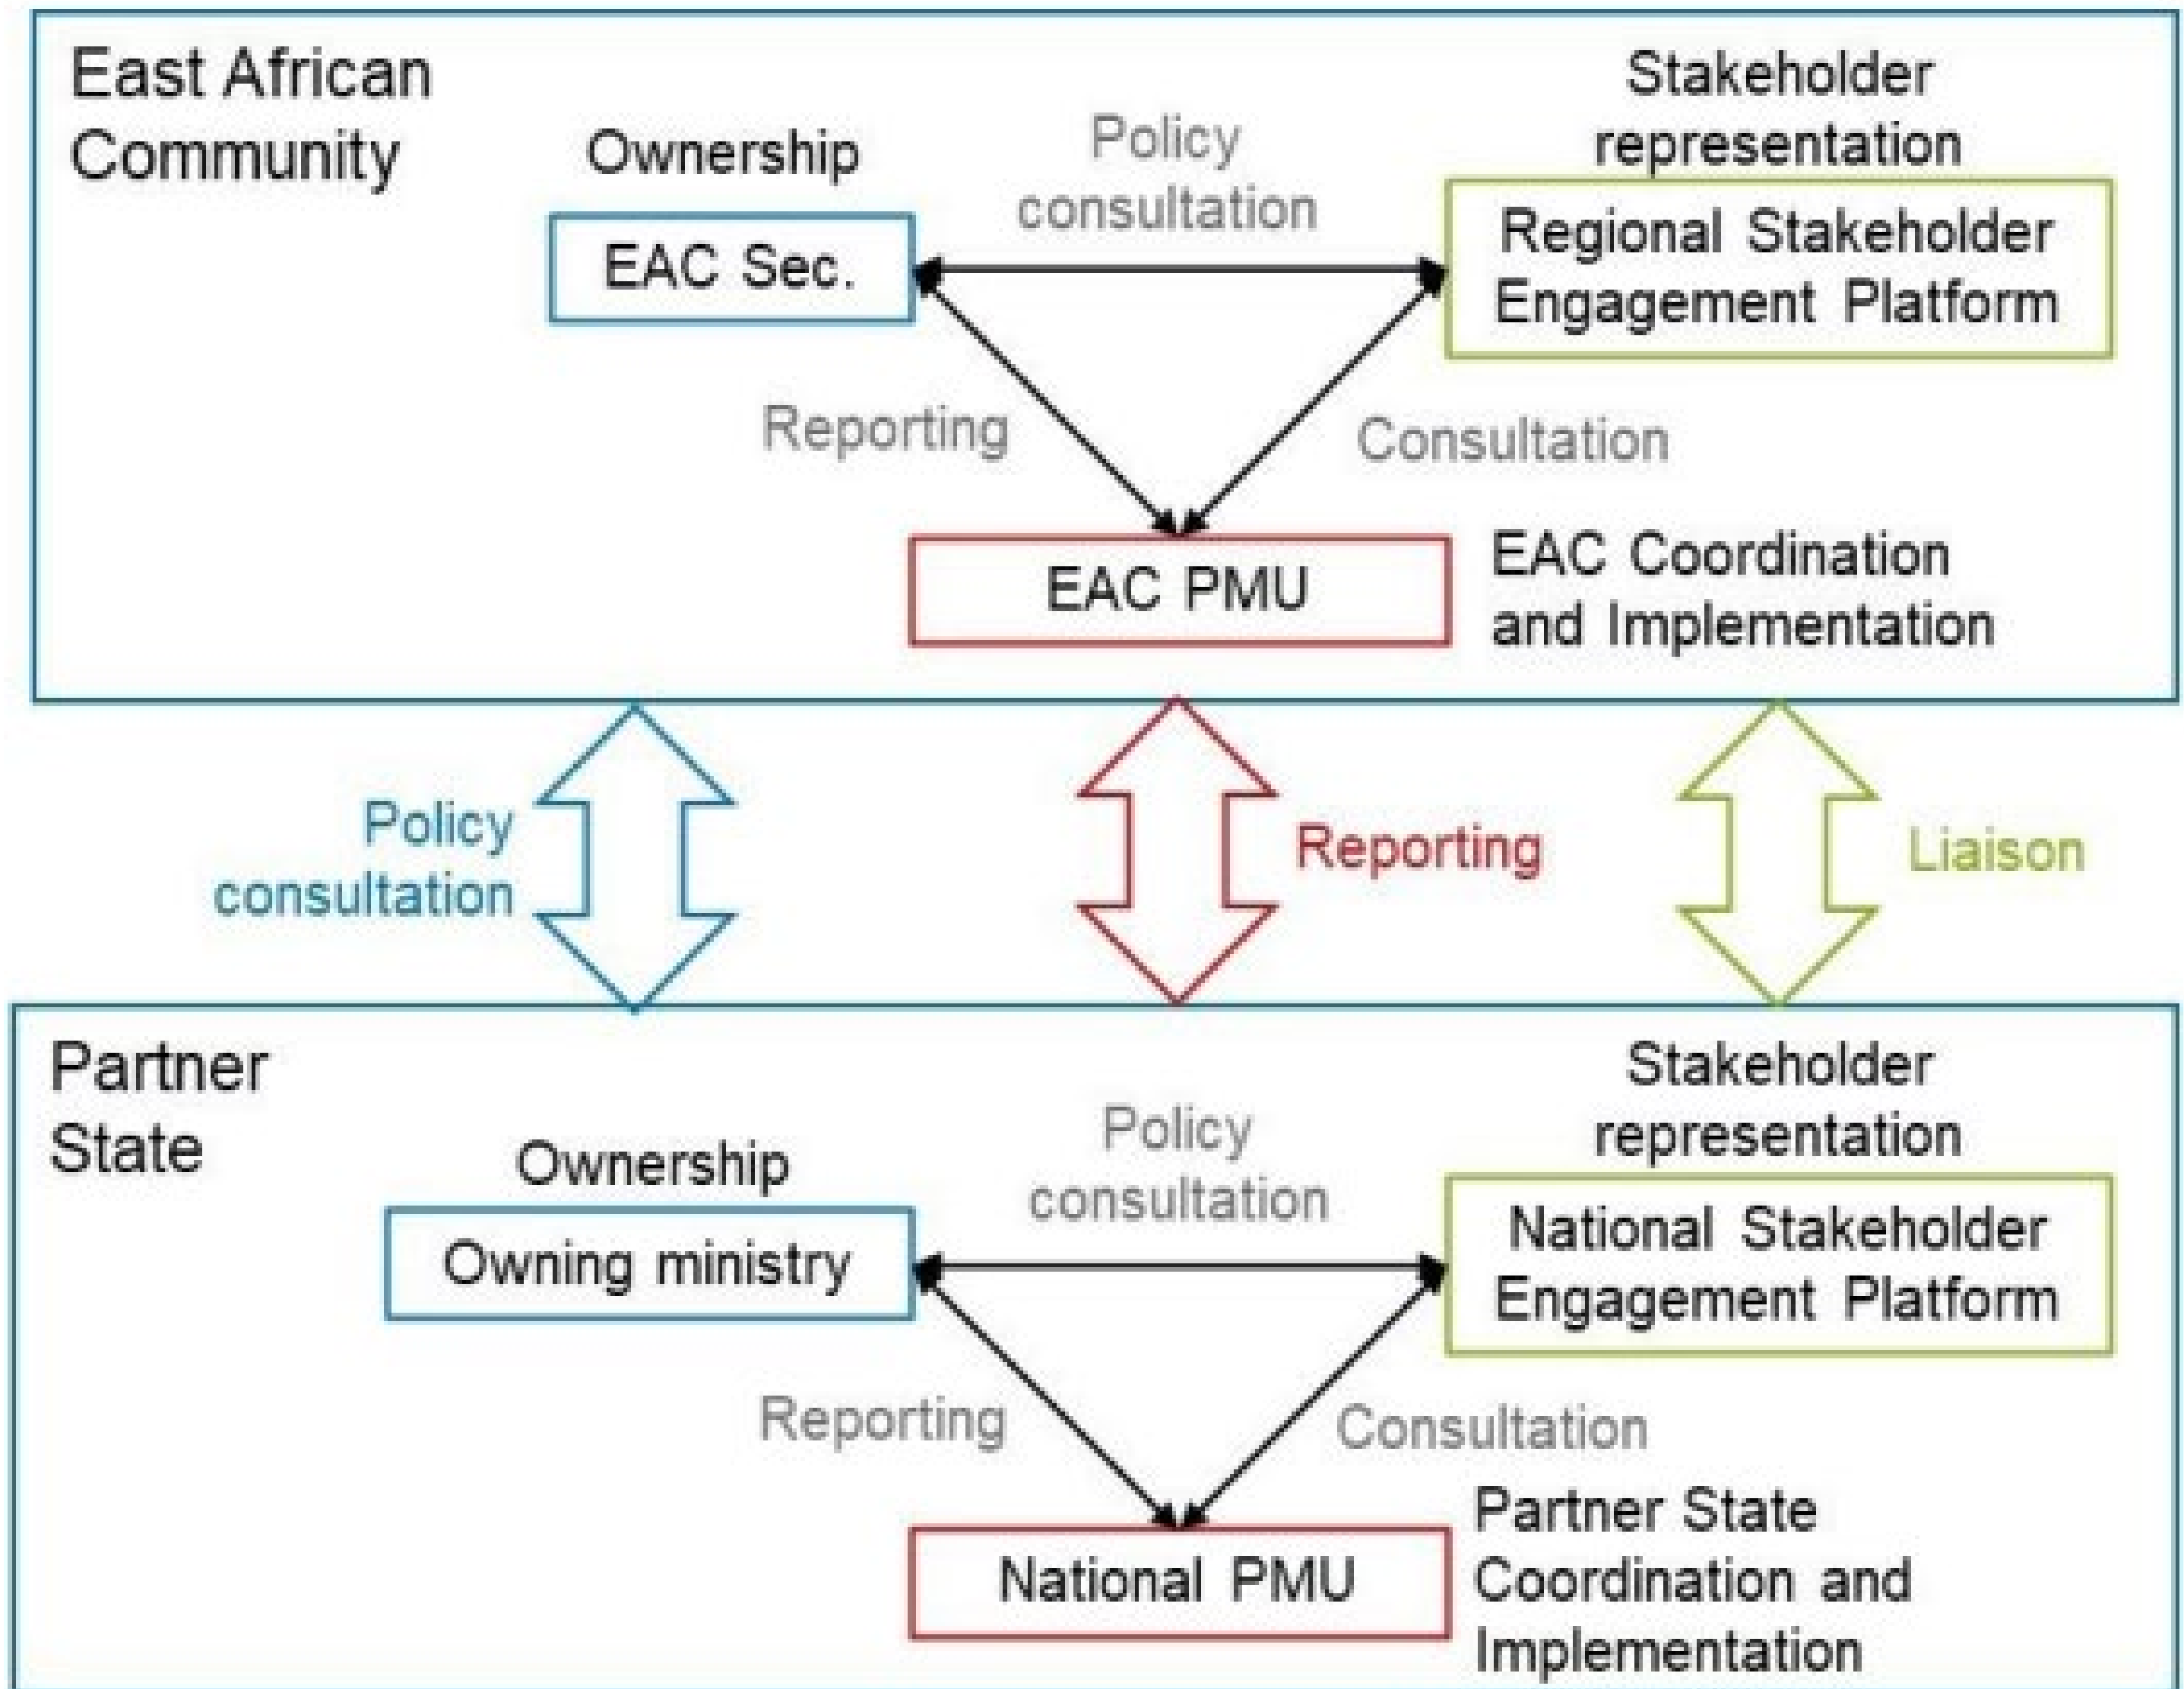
East African Community

Ownership

EAC Sec.

Policy consultation

Stakeholder representation

Regional Stakeholder Engagement Platform

Reporting

Consultation

EAC PMU

EAC Coordination and Implementation

Policy consultation

Reporting

Liaison

Partner State

Ownership

Owning ministry

Policy consultation

Stakeholder representation

National Stakeholder Engagement Platform

Reporting

Consultation

National PMU

Partner State Coordination and Implementation